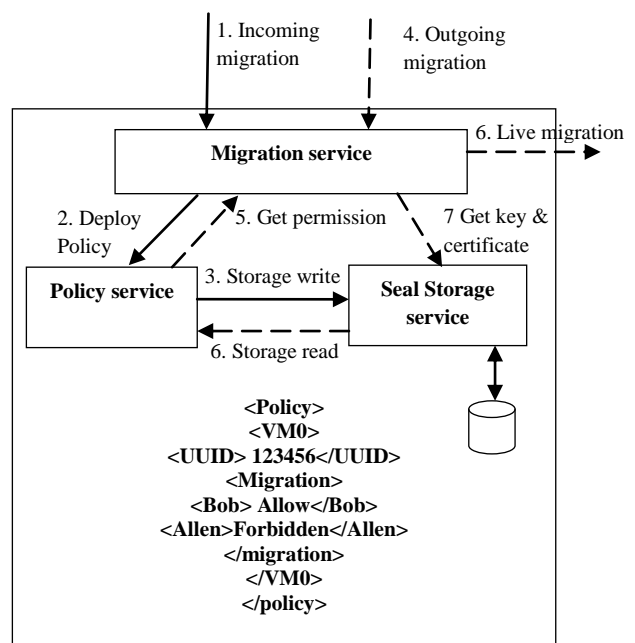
1. Incoming migration

4. Outgoing migration

Migration service

6. Live migration

2. Deploy Policy

5. Get permission

7 Get key & certificate

Policy service

3. Storage write

Seal Storage service

6. Storage read

<Policy>
<VM0>
<UUID> 123456</UUID>
<Migration>
<Bob> Allow</Bob>
<Allen>Forbidden</Allen>
</migration>
</VM0>
</policy>